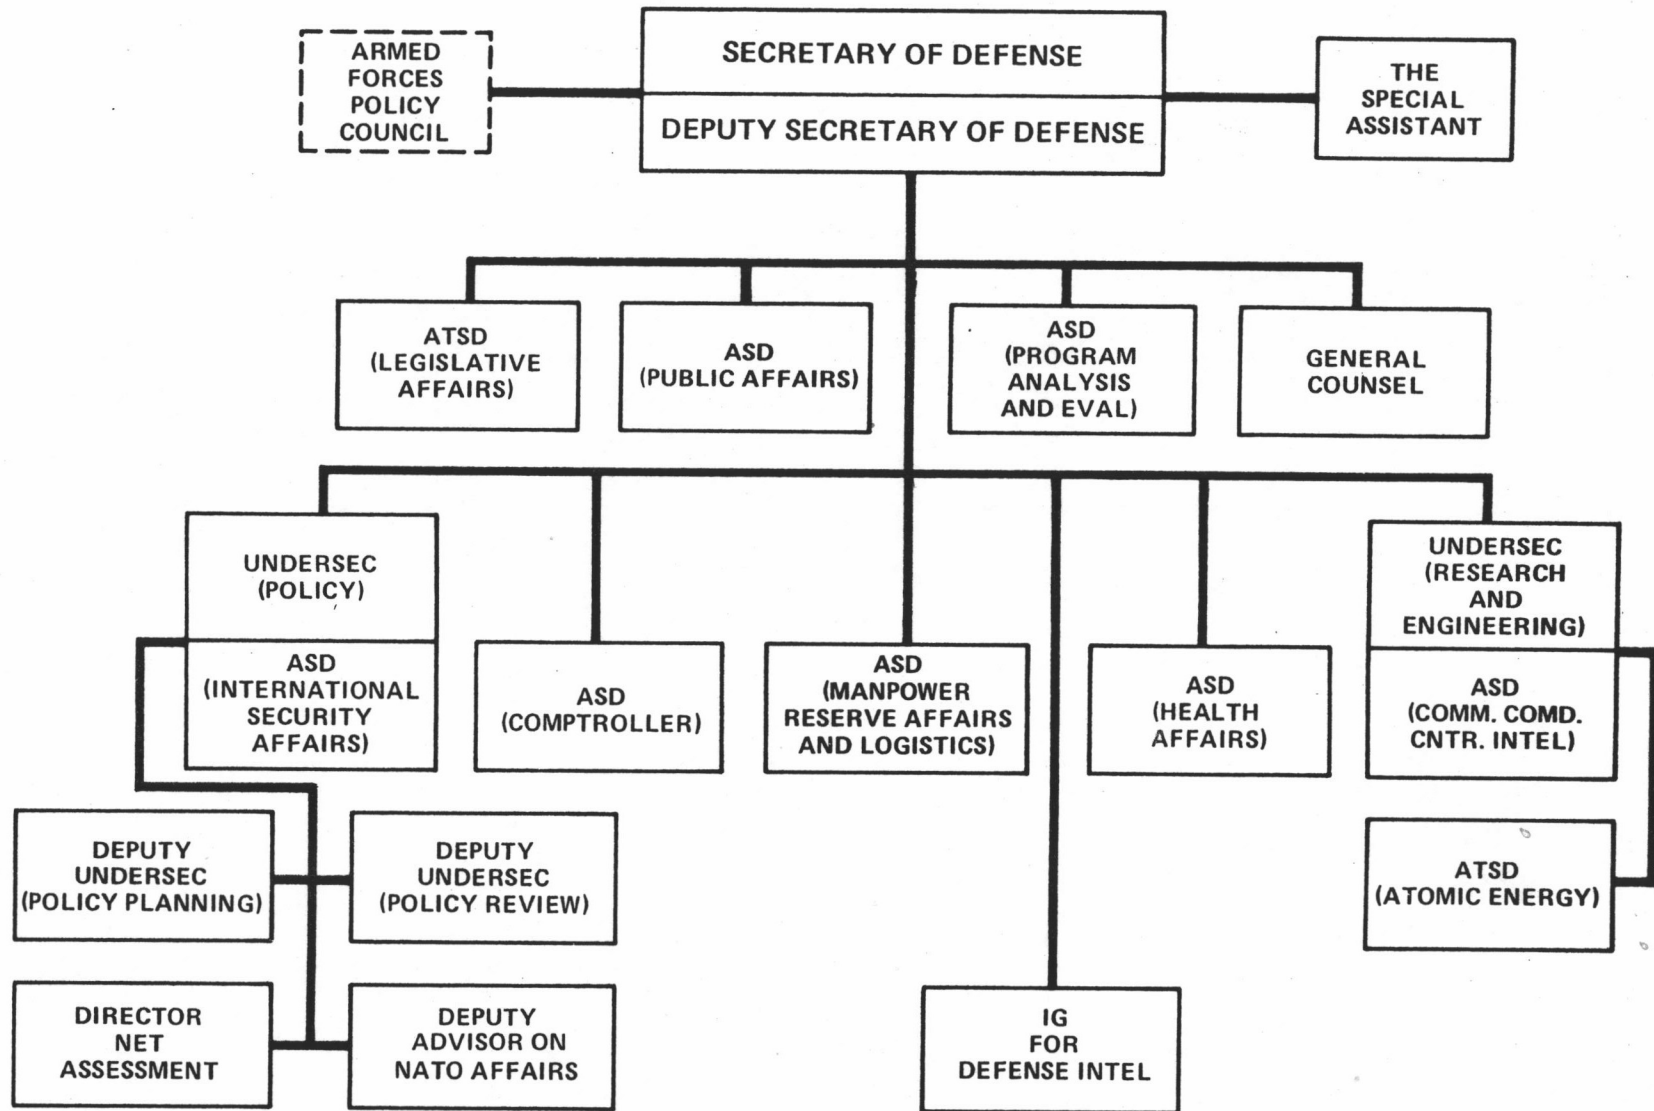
ARMED FORCES POLICY COUNCIL

SECRETARY OF DEFENSE

DEPUTY SECRETARY OF DEFENSE

THE SPECIAL ASSISTANT

ATSD (LEGISLATIVE AFFAIRS)

ASD (PUBLIC AFFAIRS)

ASD (PROGRAM ANALYSIS AND EVAL)

GENERAL COUNSEL

UNDERSEC (POLICY)

ASD (INTERNATIONAL SECURITY AFFAIRS)

ASD (COMPTROLLER)

ASD (MANPOWER RESERVE AFFAIRS AND LOGISTICS)

ASD (HEALTH AFFAIRS)

UNDERSEC (RESEARCH AND ENGINEERING)

ASD (COMM. COMD. CNTR. INTEL)

DEPUTY UNDERSEC (POLICY PLANNING)

DEPUTY UNDERSEC (POLICY REVIEW)

ATSD (ATOMIC ENERGY)

DIRECTOR NET ASSESSMENT

DEPUTY ADVISOR ON NATO AFFAIRS

IG FOR DEFENSE INTEL